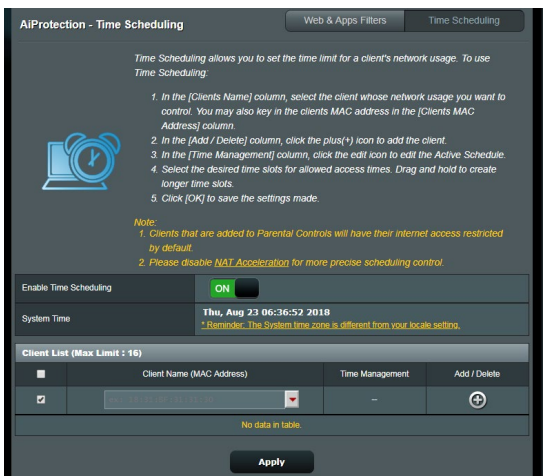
AiProtection - Time Scheduling

Web & Apps Filters | Time Scheduling

Time Scheduling allows you to set the time limit for a client's network usage. To use Time Scheduling:

1. In the [Clients Name] column, select the client whose network usage you want to control. You may also key in the clients MAC address in the [Clients MAC Address] column.
2. In the [Add / Delete] column, click the plus(+) icon to add the client.
3. In the [Time Management] column, click the edit icon to edit the Active Schedule.
4. Select the desired time slots for allowed access times. Drag and hold to create longer time slots.
5. Click [OK] to save the settings made.

Note:
1. Clients that are added to Parental Controls will have their internet access restricted by default.
2. Please disable NAT Acceleration for more precise scheduling control.

| Enable Time Scheduling | ON |
|---|---|
| System Time | Thu, Aug 23 06:36:52 2018 * Reminder: The System time zone is different from your locale setting. |

Client List (Max Limit : 16)

| | Client Name (MAC Address) | Time Management | Add / Delete |
|---|---|---|---|
| ☑ | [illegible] | – | ⊕ |
| | No data in table. | | |

Apply